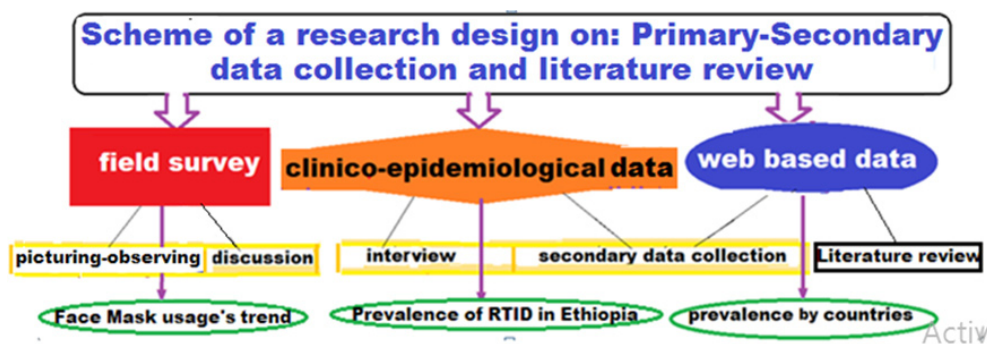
Scheme of a research design on: Primary-Secondary data collection and literature review

field survey

clinico-epidemiological data

web based data

picturing-observing

discussion

interview

secondary data collection

Literature review

Face Mask usage's trend

Prevalence of RTID in Ethiopia

prevalence by countries

Activ